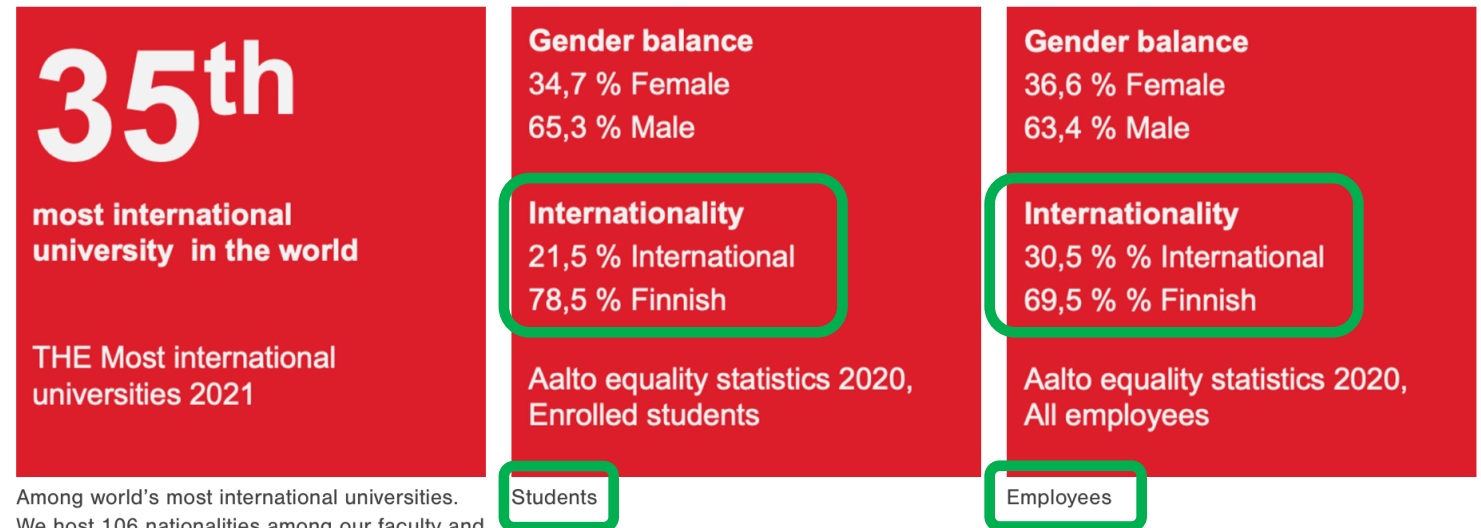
35th

most international university in the world

THE Most international universities 2021

Among world's most international universities. We host 106 nationalities among our faculty and

Gender balance
34,7 % Female
65,3 % Male

Internationality
21,5 % International
78,5 % Finnish

Aalto equality statistics 2020, Enrolled students

Students

Gender balance
36,6 % Female
63,4 % Male

Internationality
30,5 % % International
69,5 % % Finnish

Aalto equality statistics 2020, All employees

Employees